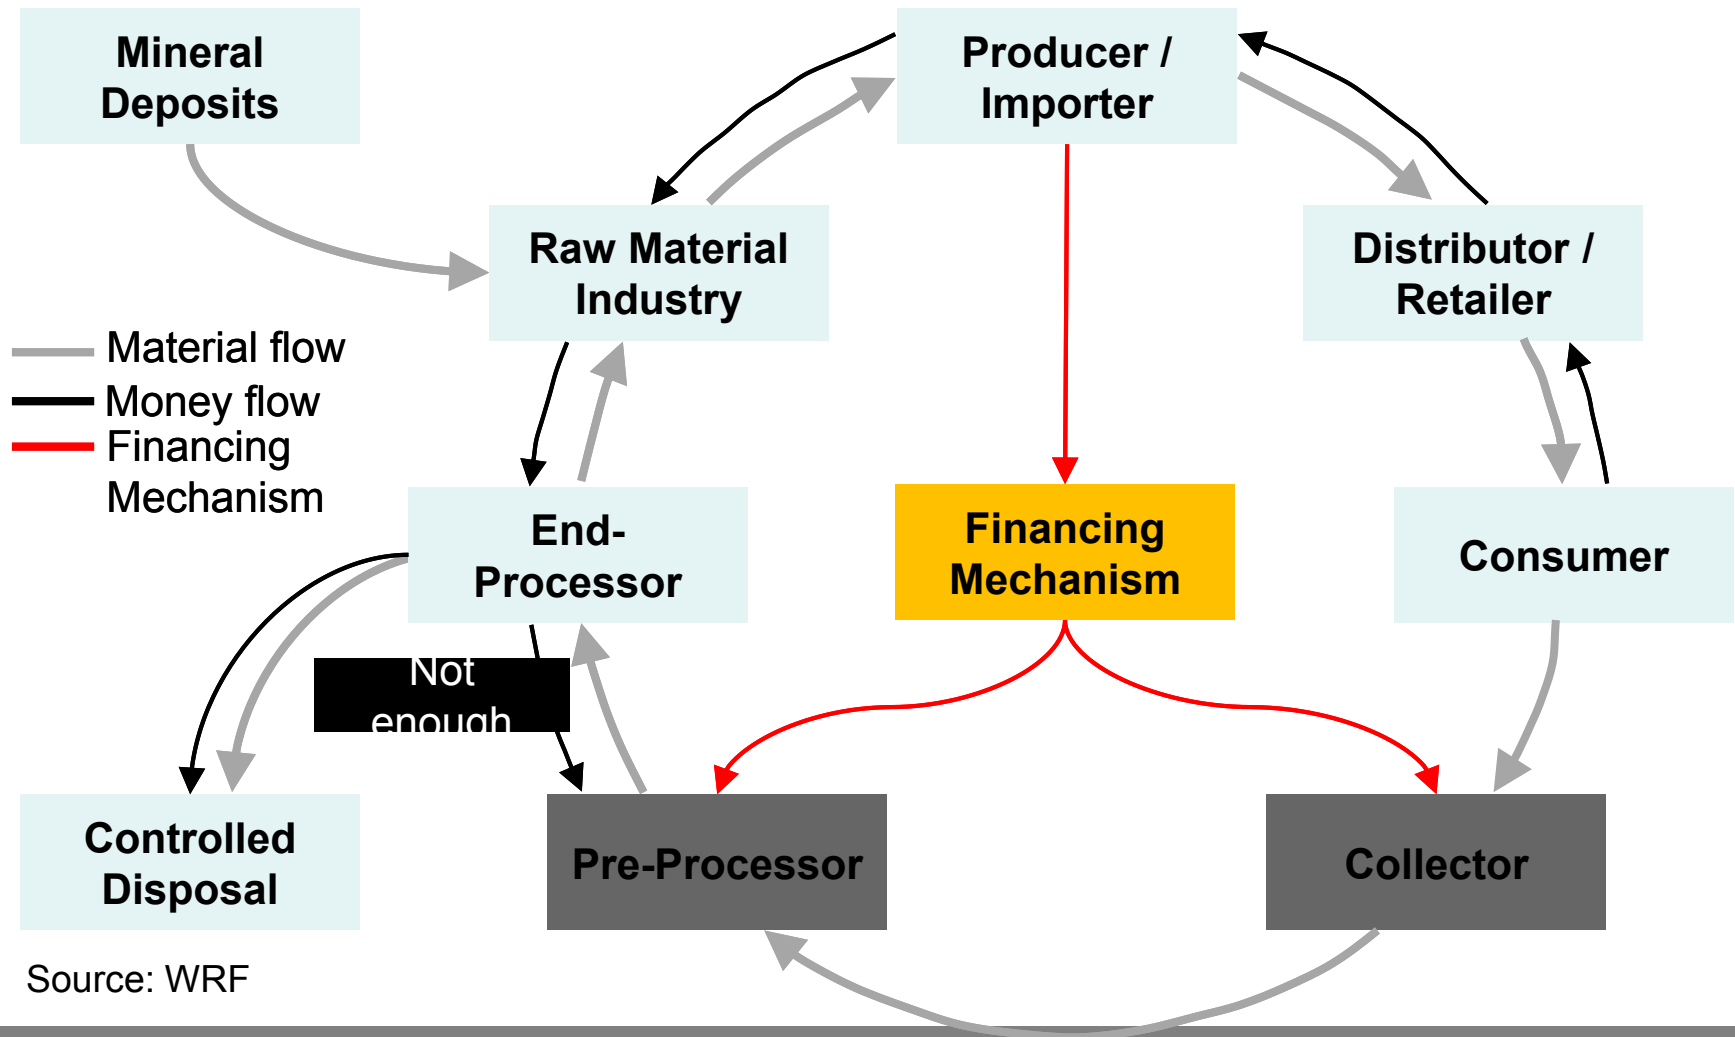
Mineral Deposits

Producer / Importer

Raw Material Industry

Distributor / Retailer

Material flow
Money flow
Financing Mechanism

End-Processor

Financing Mechanism

Consumer

Not enough

Controlled Disposal

Pre-Processor

Collector

Source: WRF